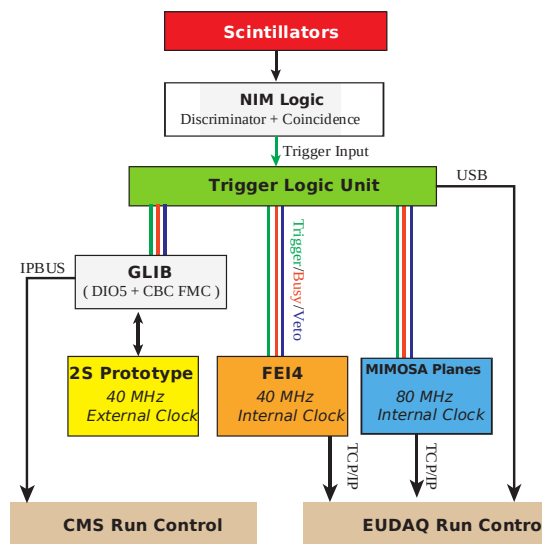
Scintillators

NIM Logic
Discriminator + Coincidence

Trigger Input

Trigger Logic Unit

USB

IPBUS

GLIB
( DIO5 + CBC FMC )

Trigger/Busy/Veto

2S Prototype
40 MHz
External Clock

FEI4
40 MHz
Internal Clock

MIMOSA Planes
80 MHz
Internal Clock

TCP/IP

TCP/IP

CMS Run Control

EUDAQ Run Contro